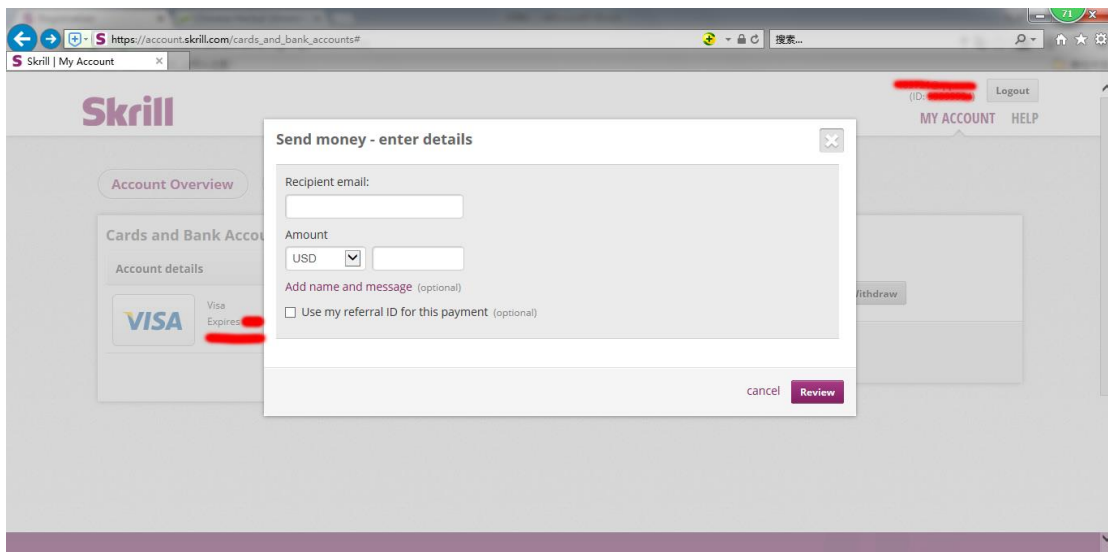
https://account.skrill.com/cards_and_bank_accounts#

搜索...

Skrill | My Account

Skrill

(ID: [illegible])

Logout

MY ACCOUNT HELP

Account Overview

Cards and Bank Accou

Account details

VISA

Visa

Expires

Withdraw

Send money - enter details

Recipient email:

Amount

USD

Add name and message (optional)

Use my referral ID for this payment (optional)

cancel

Review